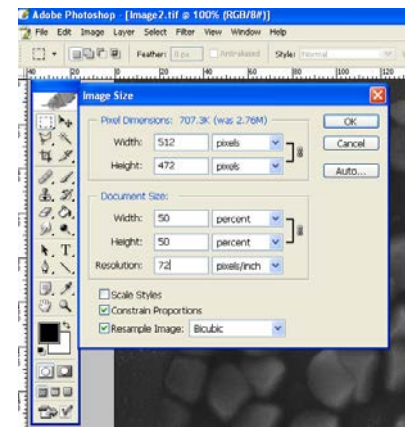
Adobe Photoshop - [Image2.tif @ 100% (RGB/8#)]

File Edit Image Layer Select Filter View Window Help

Feather: 0 px Antialiased Style: Normal

20 40 60 80 100 120

Image Size

Pixel Dimensions: 707.3K (was 2.76M)

Width: 512 pixels

Height: 472 pixels

OK

Cancel

Auto...

Document Size:

Width: 50 percent

Height: 50 percent

Resolution: 72 pixels/inch

Scale Styles

Constrain Proportions

Resample Image: Bicubic